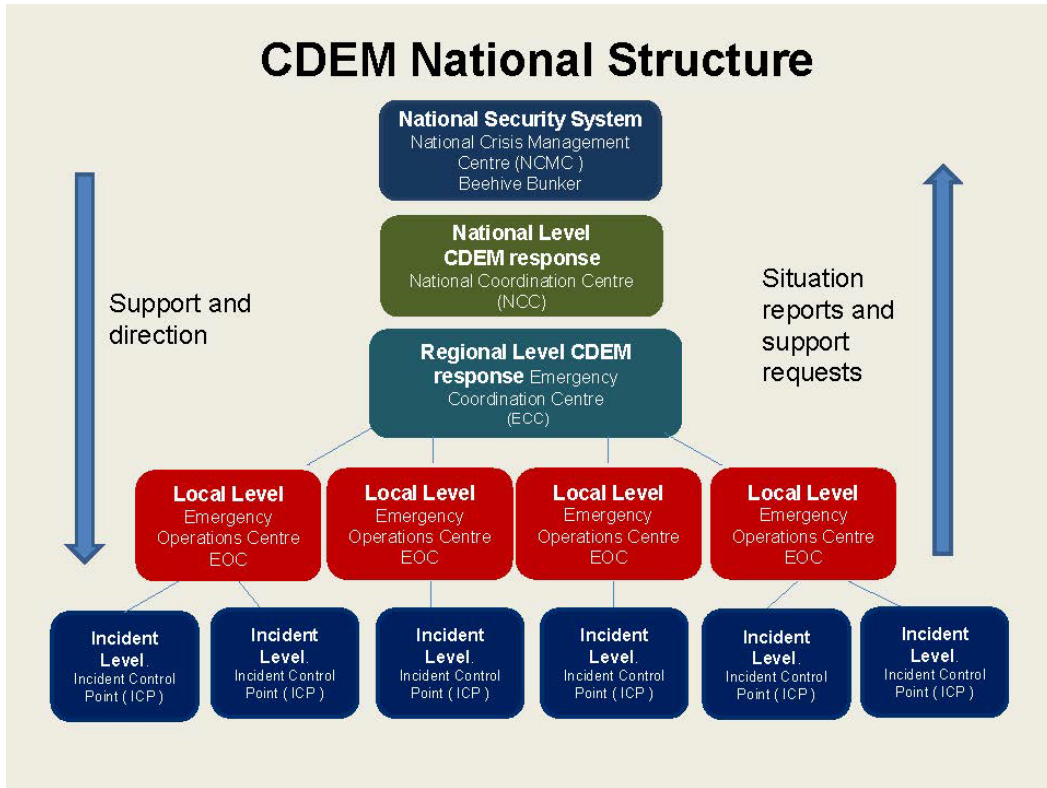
CDEM National Structure

National Security System
National Crisis Management Centre (NCMC )
Beehive Bunker

National Level CDEM response
National Coordination Centre (NCC)

Support and direction

Situation reports and support requests

Regional Level CDEM response Emergency Coordination Centre (ECC)

Local Level
Emergency Operations Centre
EOC

Local Level
Emergency Operations Centre
EOC

Local Level
Emergency Operations Centre
EOC

Local Level
Emergency Operations Centre
EOC

Incident Level.
Incident Control Point ( ICP )

Incident Level.
Incident Control Point ( ICP )

Incident Level.
Incident Control Point ( ICP )

Incident Level.
Incident Control Point ( ICP )

Incident Level.
Incident Control Point ( ICP )

Incident Level.
Incident Control Point ( ICP )